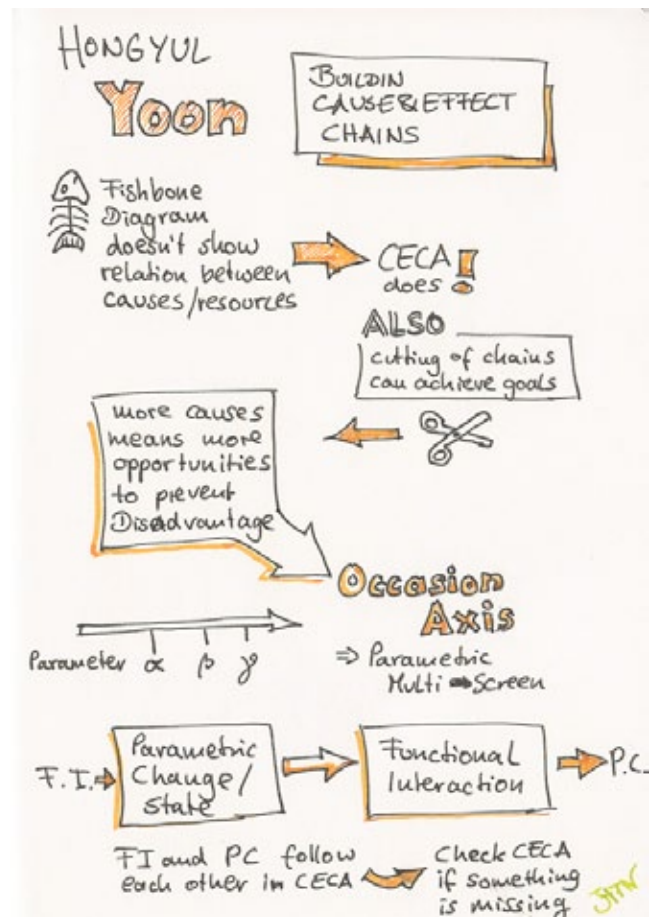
HONGYUL
Yoon

BUILDIN CAUSE&EFFECT CHAINS

Fishbone Diagram doesn't show relation between causes/resources

CECA does!

ALSO
cutting of chains can achieve goals

more causes means more opportunities to prevent Disadvantage

Occasion Axis

Parameter $\alpha$ $\beta$ $\gamma$

⇒ Parametric Multi ➡ Screen

F.I. ➡ Parametric Change/ state ➡ Functional Interaction ➡ P.C.

FI and PC follow each other in CECA ➡ Check CECA if something is missing

JTW